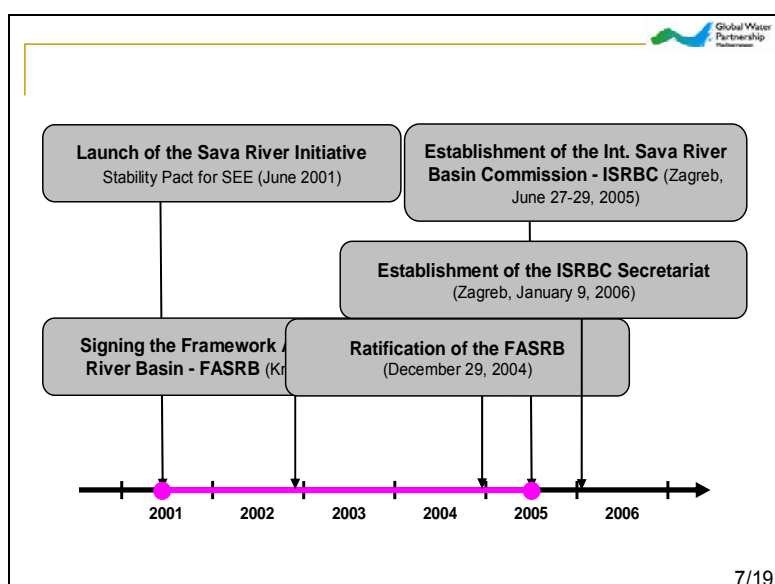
Global Water Partnership
Mediterranean

**Launch of the Sava River Initiative**
Stability Pact for SEE (June 2001)

**Establishment of the Int. Sava River Basin Commission - ISRBC** (Zagreb, June 27-29, 2005)

**Establishment of the ISRBC Secretariat**
(Zagreb, January 9, 2006)

**Signing the Framework A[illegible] River Basin - FASRB** (Kr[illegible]

**Ratification of the FASRB**
(December 29, 2004)

2001 2002 2003 2004 2005 2006

7/19